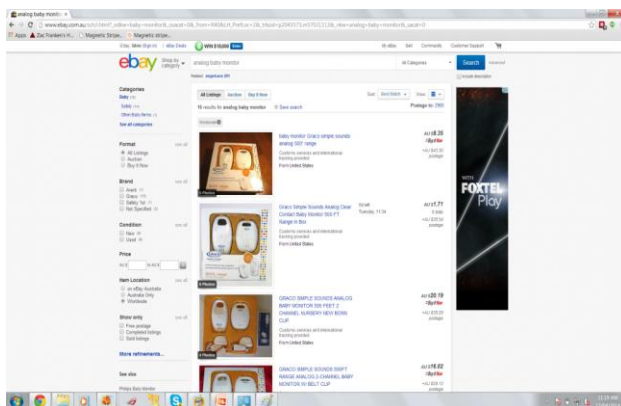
analog baby monitor

www.ebay.com.au/sch/i.html?_odkw=baby+monitor&_osacat=0&_from=R40&LH_PrefLoc=2&_trksid=p2045573.m570.l1313&_nkw=analog+baby+monitor&_sacat=0

Apps Zac Franklin's H... Magnetic Stripe... Magnetic stripe...

Hi My eBay Sell Community Customer Support

ebay Shop by category

analog baby monitor

All Categories Search Advanced

Related: angelcare 201

Include description

Categories
Baby
Safety
Other Baby Items
See all categories

Format see all
All Listings
Auction
Buy It Now

Brand see all
Avent
Graco
Safety 1st
Not Specified

Condition see all
New
Used

Price
AU $ to AU $

Item Location see all
on eBay Australia
Australia Only
Worldwide

Show only see all
Free postage
Completed listings
Sold listings

More refinements...

See also

All Listings Auction Buy It Now

Sort: Best Match View:

16 results for analog baby monitor Save search

Postage to: 2903

Worldwide

baby monitor Graco simple sounds analog 300' range
Customs services and international tracking provided
From United States
AU $8.26
Buy It Now
+AU $45.00 postage

Graco Simple Sounds Analog Clear Contact Baby Monitor 300 FT Range In Box
Customs services and international tracking provided
From United States
Tuesday, 11:34
AU $11.71
0 bids
+AU $35.54 postage

GRACO SIMPLE SOUNDS ANALOG BABY MONITOR 300 FEET 2 CHANNEL NURSERY NEW BORN CLIP
Customs services and international tracking provided
From United States
AU $20.19
Buy It Now
+AU $35.09 postage

GRACO SIMPLE SOUNDS 300FT RANGE ANALOG 2-CHANNEL BABY MONITOR W/ BELT CLIP
AU $16.02
Buy It Now
+AU $36.10 postage

FOXTEL Play